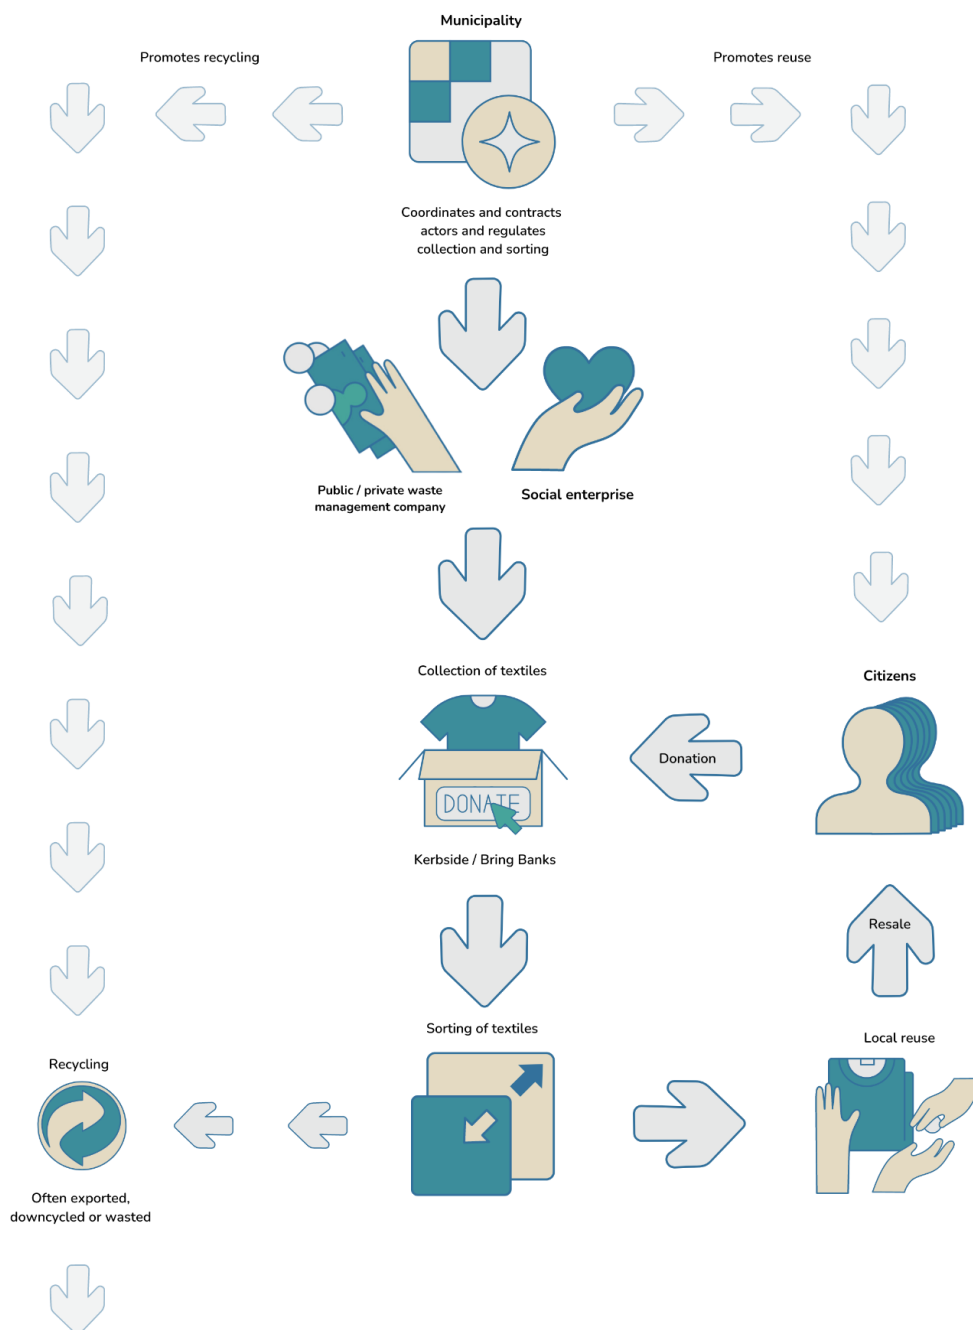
Municipality

Promotes recycling

Promotes reuse

Coordinates and contracts actors and regulates collection and sorting

Public / private waste management company

Social enterprise

Collection of textiles

Citizens

DONATE

Donation

Kerbside / Bring Banks

Resale

Sorting of textiles

Local reuse

Recycling

Often exported, downcycled or wasted